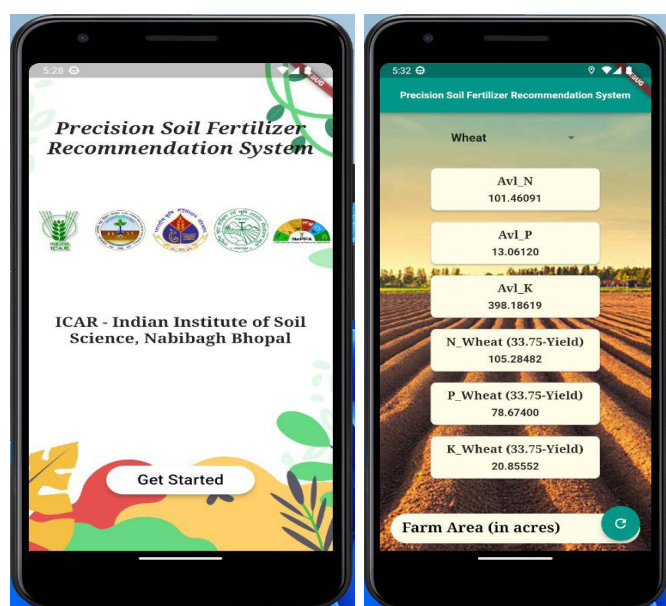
5:28

Precision Soil Fertilizer Recommendation System

ICAR

NePPA

ICAR - Indian Institute of Soil Science, Nabibagh Bhopal

Get Started

5:32

Precision Soil Fertilizer Recommendation System

Wheat

Avl_N
101.46091

Avl_P
13.06120

Avl_K
398.18619

N_Wheat (33.75-Yield)
105.28482

P_Wheat (33.75-Yield)
78.67400

K_Wheat (33.75-Yield)
20.85552

Farm Area (in acres)